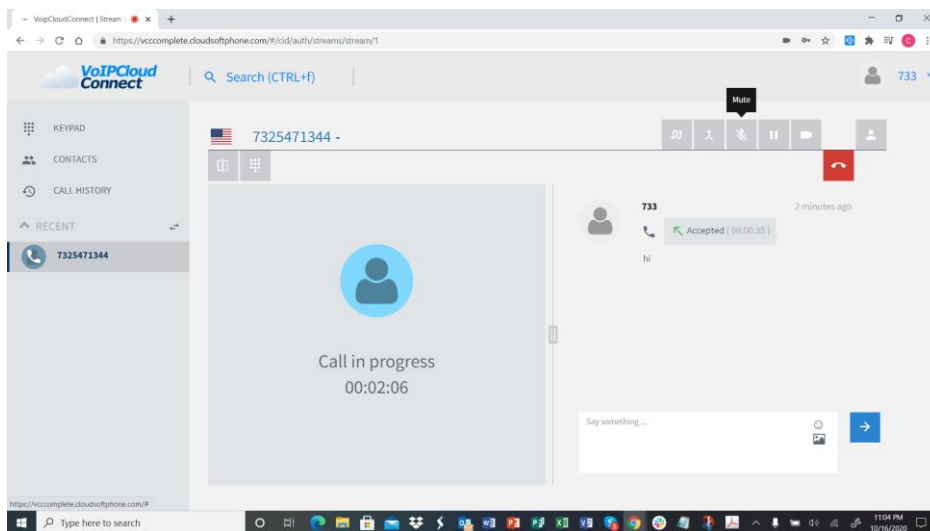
VoipCloudConnect | Stream

https://vcccomplete.cloudsoftphone.com/#/cid/auth/streams/stream/1

VoIPCloud Connect

Search (CTRL+f)

733

Mute

KEYPAD

CONTACTS

CALL HISTORY

RECENT

7325471344

7325471344 -

733

2 minutes ago

Accepted (00:00:35)

hi

Call in progress
00:02:06

Say something ...

https://vcccomplete.cloudsoftphone.com/#

Type here to search

11:04 PM
10/16/2020